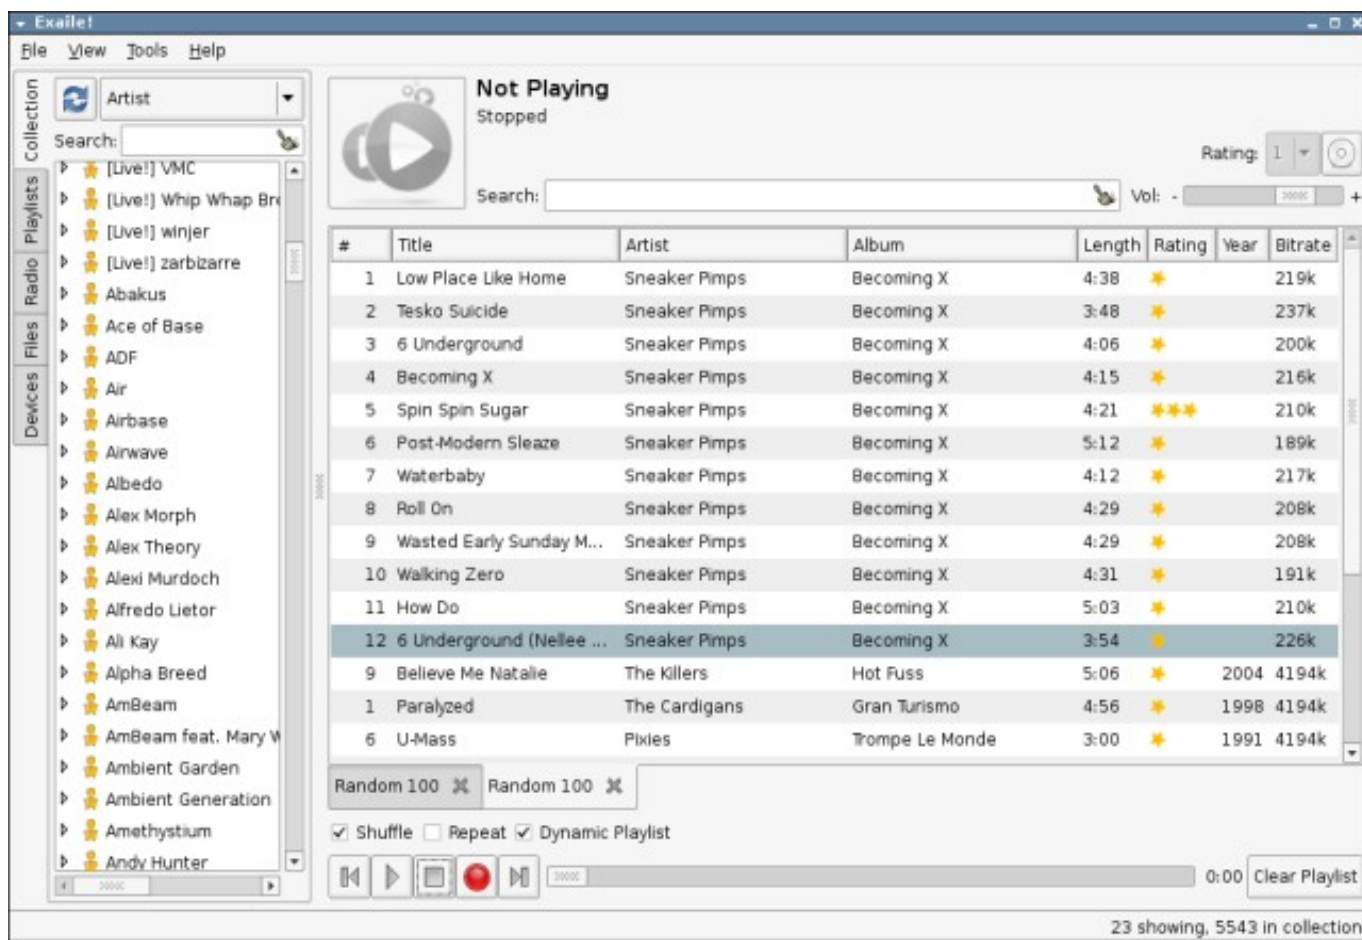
Exaile!

File View Tools Help

Collection Playlists Radio Files Devices

Artist

Search:

[Live!] VMC
[Live!] Whip Whap Br
[Live!] winjer
[Live!] zarbizarre
Abakus
Ace of Base
ADF
Air
Airbase
Airwave
Albedo
Alex Morph
Alex Theory
Alexi Murdoch
Alfredo Lietor
Ali Kay
Alpha Breed
AmBeam
AmBeam feat. Mary W
Ambient Garden
Ambient Generation
Amethystium
Andy Hunter

Not Playing
Stopped

Rating: 1

Search:

Vol: -

| # | Title | Artist | Album | Length | Rating | Year | Bitrate |
|---|---|---|---|---|---|---|---|
| 1 | Low Place Like Home | Sneaker Pimps | Becoming X | 4:38 | | | 219k |
| 2 | Tesko Suicide | Sneaker Pimps | Becoming X | 3:48 | | | 237k |
| 3 | 6 Underground | Sneaker Pimps | Becoming X | 4:06 | | | 200k |
| 4 | Becoming X | Sneaker Pimps | Becoming X | 4:15 | | | 216k |
| 5 | Spin Spin Sugar | Sneaker Pimps | Becoming X | 4:21 | | | 210k |
| 6 | Post-Modern Sleaze | Sneaker Pimps | Becoming X | 5:12 | | | 189k |
| 7 | Waterbaby | Sneaker Pimps | Becoming X | 4:12 | | | 217k |
| 8 | Roll On | Sneaker Pimps | Becoming X | 4:29 | | | 208k |
| 9 | Wasted Early Sunday M... | Sneaker Pimps | Becoming X | 4:29 | | | 208k |
| 10 | Walking Zero | Sneaker Pimps | Becoming X | 4:31 | | | 191k |
| 11 | How Do | Sneaker Pimps | Becoming X | 5:03 | | | 210k |
| 12 | 6 Underground (Nellee ... | Sneaker Pimps | Becoming X | 3:54 | | | 226k |
| 9 | Believe Me Natalie | The Killers | Hot Fuss | 5:06 | | 2004 | 4194k |
| 1 | Paralyzed | The Cardigans | Gran Turismo | 4:56 | | 1998 | 4194k |
| 6 | U-Mass | Pixies | Trompe Le Monde | 3:00 | | 1991 | 4194k |

Random 100 Random 100

Shuffle Repeat Dynamic Playlist

0:00 Clear Playlist

23 showing, 5543 in collection